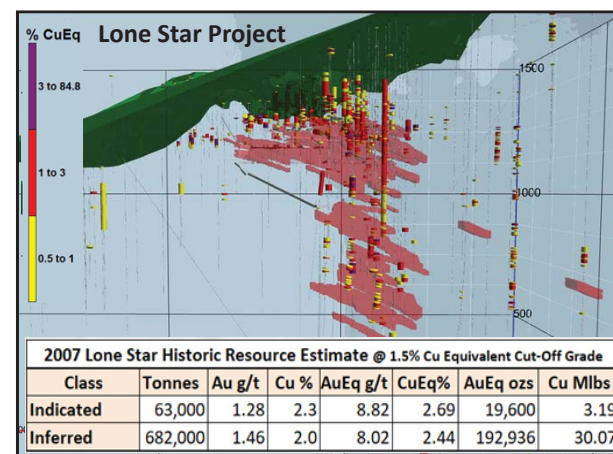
% CuEq Lone Star Project

3 to 84.8

1 to 3

0.5 to 1

1500

1000

500

2007 Lone Star Historic Resource Estimate @ 1.5% Cu Equivalent Cut-Off Grade

| Class | Tonnes | Au g/t | Cu % | AuEq g/t | CuEq% | AuEq ozs | Cu Mlbs |
|---|---|---|---|---|---|---|---|
| Indicated | 63,000 | 1.28 | 2.3 | 8.82 | 2.69 | 19,600 | 3.19 |
| Inferred | 682,000 | 1.46 | 2.0 | 8.02 | 2.44 | 192,936 | 30.07 |